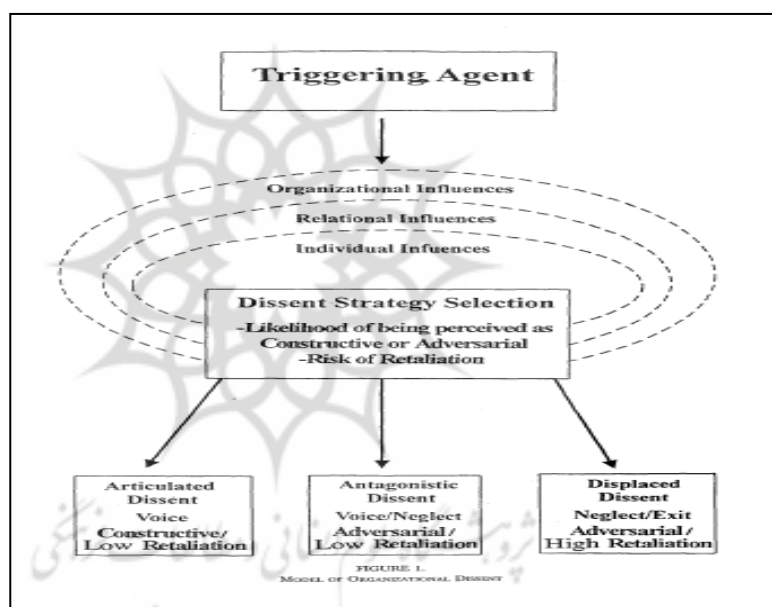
Triggering Agent

Organizational Influences

Relational Influences

Individual Infuences

Dissent Strategy Selection
-Likelihood of being perceived as Constructive or Adversarial
-Risk of Retaliation

Articulated Dissent
Voice
Constructive/ Low Retaliation

Antagonistic Dissent
Voice/Neglect
Adversarial/ Low Retaliation

Displaced Dissent
Neglect/Exit
Adversarial/ High Retaliation

FIGURE 1.
MODEL OF ORGANIZATIONAL DISSENT